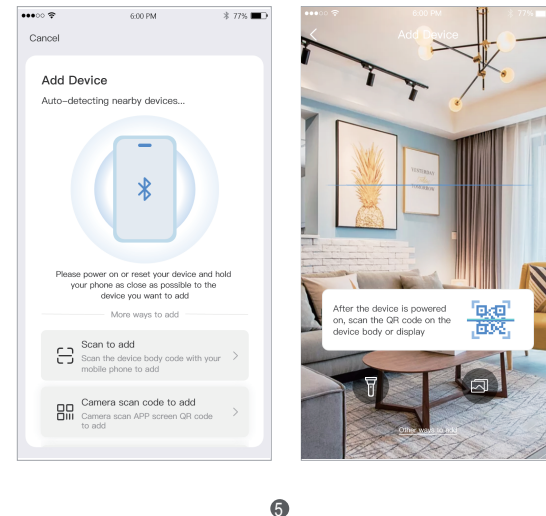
6:00 PM
77%

Cancel

Add Device

Auto-detecting nearby devices...

Please power on or reset your device and hold your phone as close as possible to the device you want to add

More ways to add

Scan to add
Scan the device body code with your mobile phone to add

Camera scan code to add
Camera scan APP screen QR code to add

6:00 PM
77%

Add Device

After the device is powered on, scan the QR code on the device body or display

Other ways to add

5